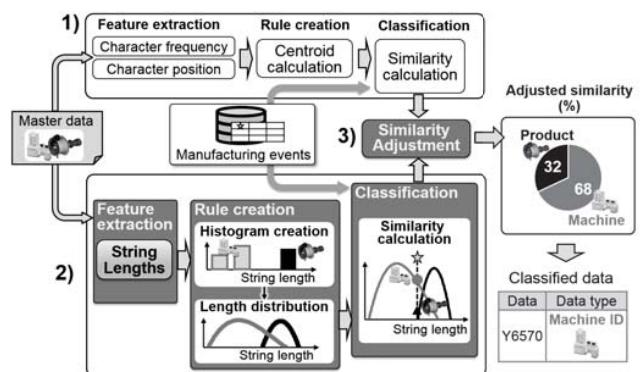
1)

Feature extraction

Character frequency

Character position

Rule creation

Centroid calculation

Classification

Similarity calculation

Master data

Manufacturing events

3) Similarity Adjustment

Adjusted similarity (%)

Product

32

68

Machine

2)

Feature extraction

String Lengths

Rule creation

Histogram creation

String length

Length distribution

String length

Classification

Similarity calculation

String length

Classified data

| Data | Data type |
|---|---|
| Y6570 | Machine ID |